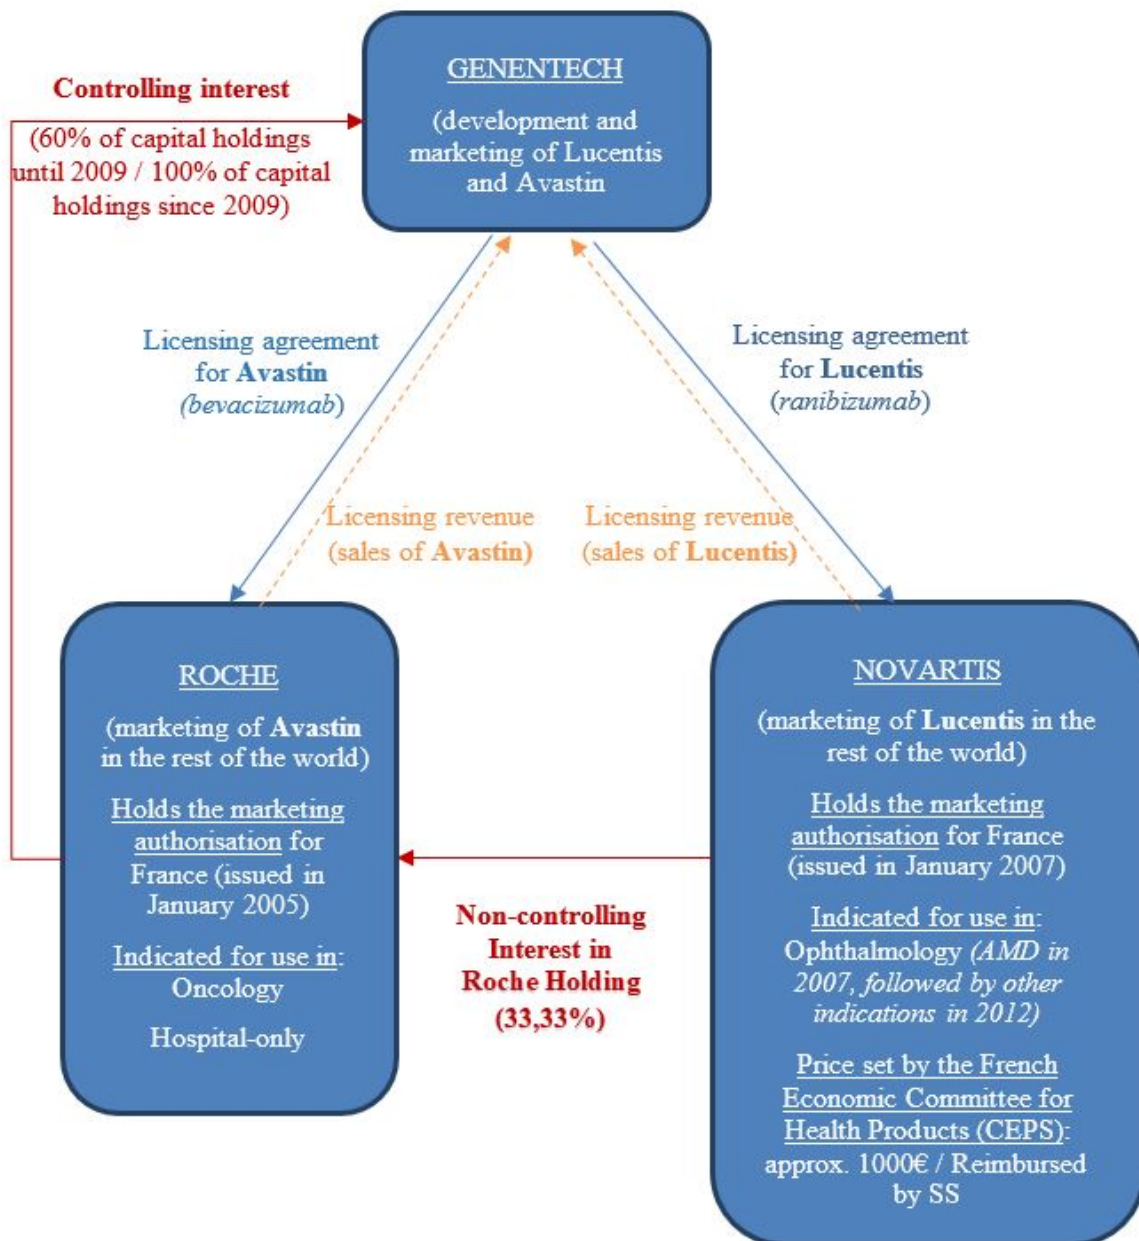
Controlling interest

(60% of capital holdings until 2009 / 100% of capital holdings since 2009)

GENENTECH

(development and marketing of Lucentis and Avastin

Licensing agreement for **Avastin** (*bevacizumab*)

Licensing agreement for **Lucentis** (*ranibizumab*)

Licensing revenue (sales of **Avastin**)

Licensing revenue (sales of **Lucentis**)

ROCHE

(marketing of **Avastin** in the rest of the world)

Holds the marketing authorisation for France (issued in January 2005)

Indicated for use in: Oncology

Hospital-only

Non-controlling Interest in Roche Holding (33,33%)

NOVARTIS

(marketing of **Lucentis** in the rest of the world)

Holds the marketing authorisation for France (issued in January 2007)

Indicated for use in: Ophthalmology *(AMD in 2007, followed by other indications in 2012)*

Price set by the French Economic Committee for Health Products (CEPS): approx. 1000€ / Reimbursed by SS